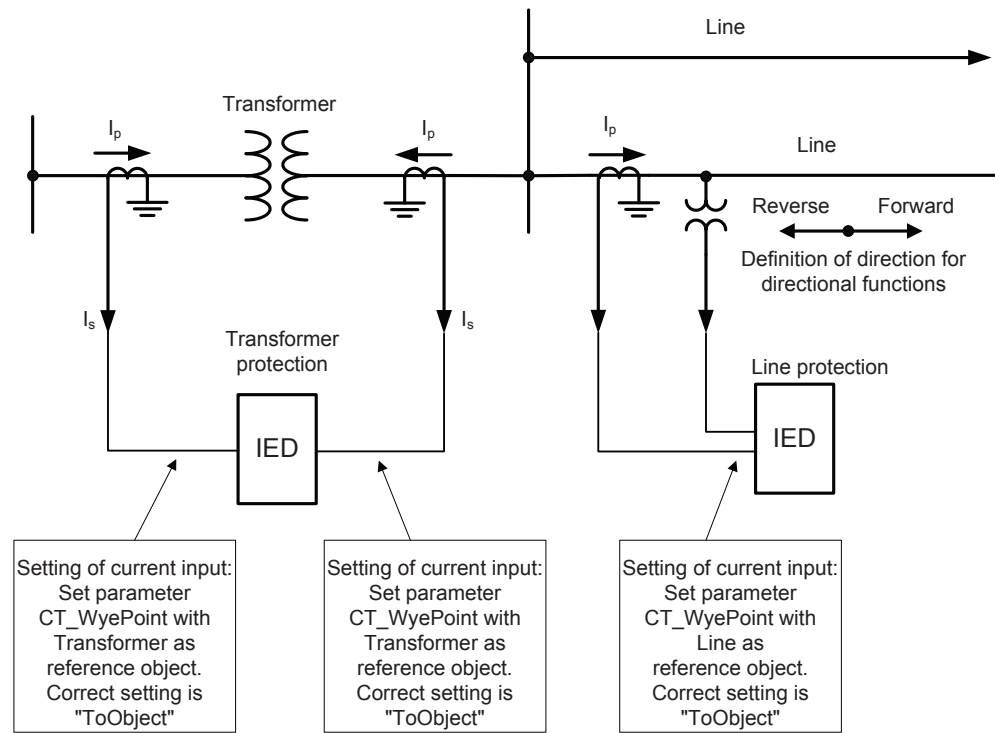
Line

Transformer

$I_p$

$I_p$

$I_p$

Line

Reverse

Forward

Definition of direction for directional functions

$I_s$

$I_s$

Transformer protection

Line protection

IED

IED

Setting of current input: Set parameter CT_WyePoint with Transformer as reference object. Correct setting is "ToObject"

Setting of current input: Set parameter CT_WyePoint with Transformer as reference object. Correct setting is "ToObject"

Setting of current input: Set parameter CT_WyePoint with Line as reference object. Correct setting is "ToObject"